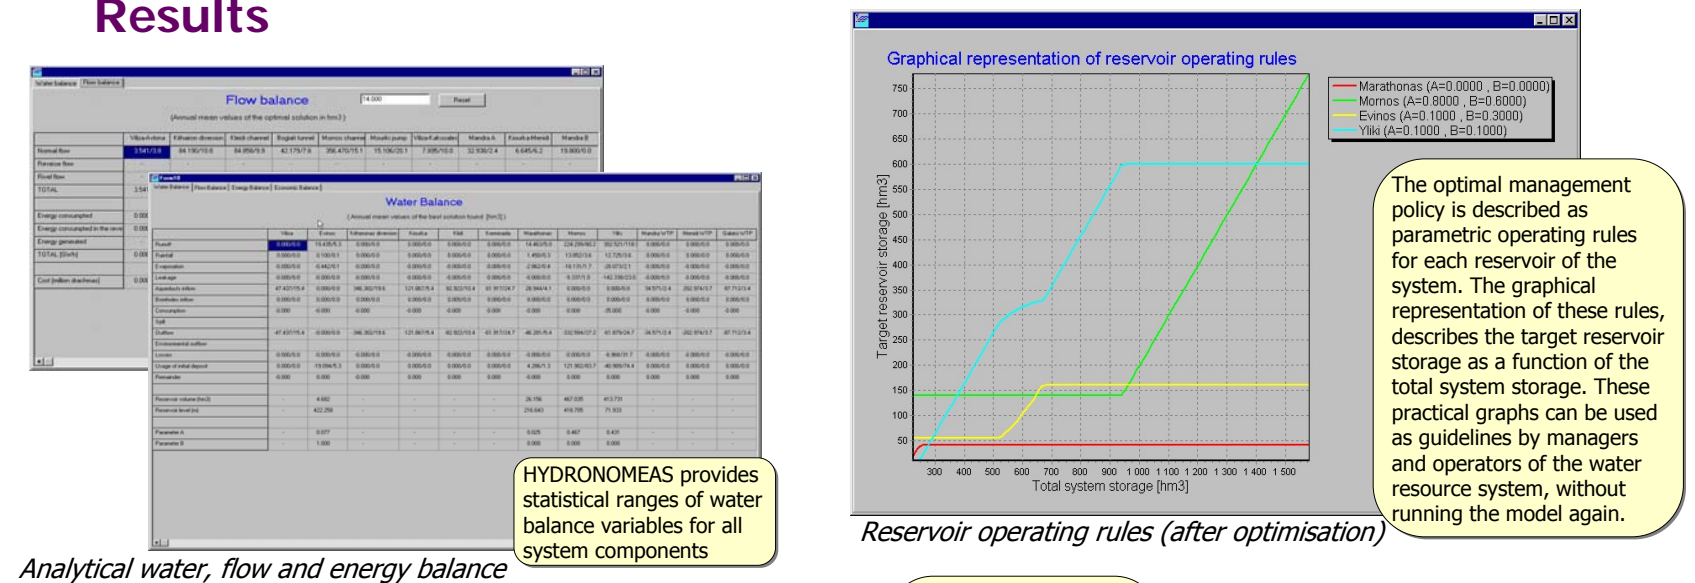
Results

Water balance | Flow balance

Flow balance

(Annual mean values of the optimal solution in hm3)

Normal flow

Reverse flow

Final flow

TOTAL

Energy consumpted

Energy consumpted in the reve

Energy generated

TOTAL [GWh]

Cost [million drachmas]

Water Balance

(Annual mean values of the best solution found [hm3])

HYDRONOMEAS provides statistical ranges of water balance variables for all system components

Analytical water, flow and energy balance

Graphical representation of reservoir operating rules

Marathonas (A=0.0000 , B=0.0000)
Mornos (A=0.8000 , B=0.6000)
Evinos (A=0.1000 , B=0.3000)
Yliki (A=0.1000 , B=0.1000)

Target reservoir storage [hm3]

750
700
650
600
550
500
450
400
350
300
250
200
150
100
50

300 400 500 600 700 800 900 1 000 1 100 1 200 1 300 1 400 1 500

Total system storage [hm3]

The optimal management policy is described as parametric operating rules for each reservoir of the system. The graphical representation of these rules, describes the target reservoir storage as a function of the total system storage. These practical graphs can be used as guidelines by managers and operators of the water resource system, without running the model again.

Reservoir operating rules (after optimisation)